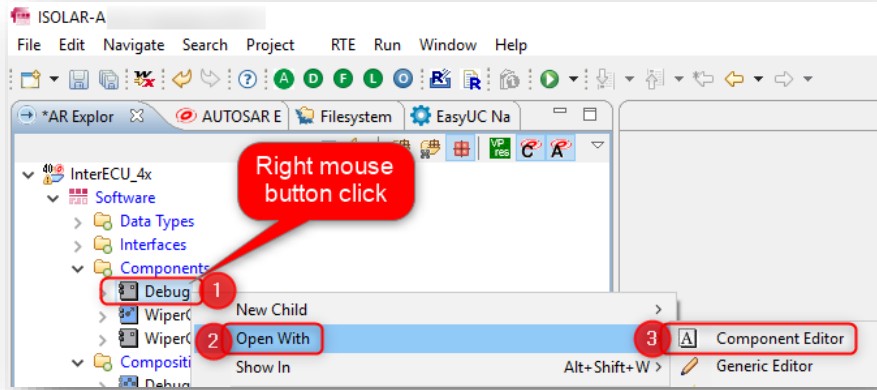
ISOLAR-A

File Edit Navigate Search Project RTE Run Window Help

*AR Explor AUTOSAR E Filesystem EasyUC Na

InterECU_4x
Software
Data Types
Interfaces
Components
Debug
WiperC
WiperC
Compositi
Debug

Right mouse button click

1
2
3

New Child
Open With
Show In Alt+Shift+W

Component Editor
Generic Editor